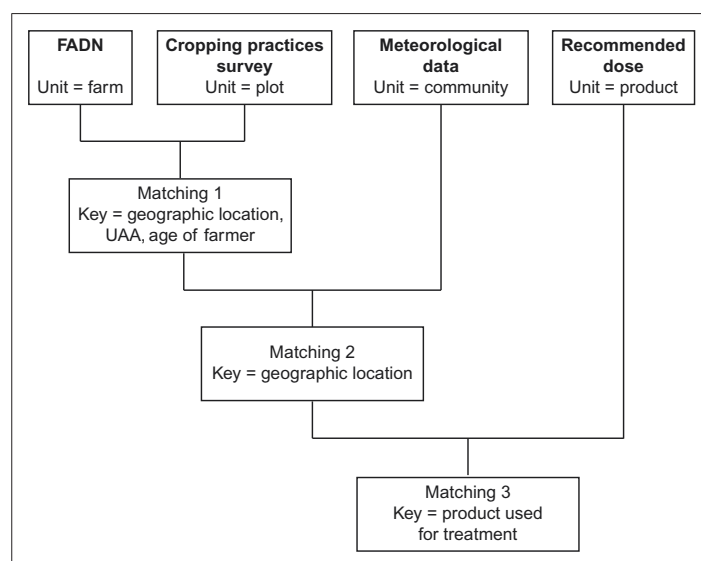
**FADN**
Unit = farm

**Cropping practices survey**
Unit = plot

**Meteorological data**
Unit = community

**Recommended dose**
Unit = product

Matching 1
Key = geographic location, UAA, age of farmer

Matching 2
Key = geographic location

Matching 3
Key = product used for treatment